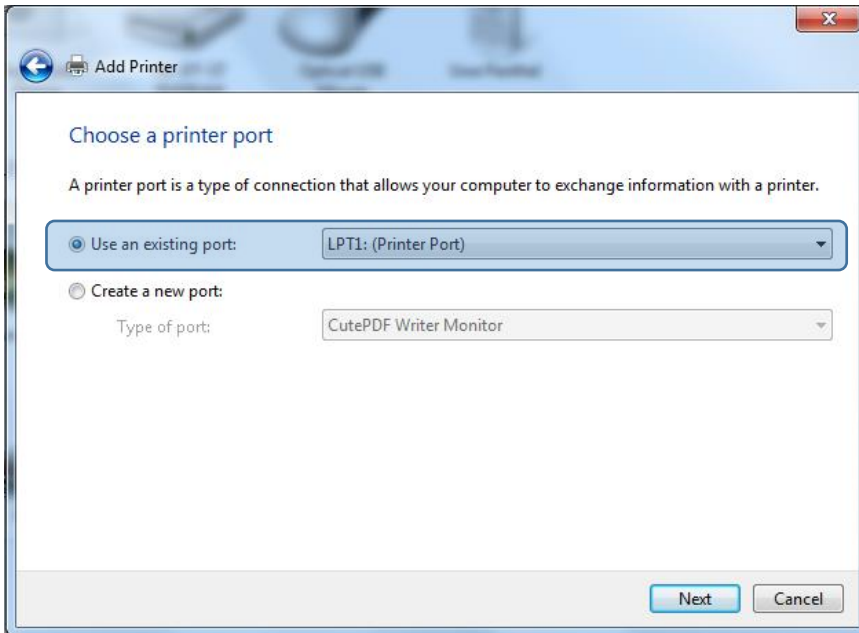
Add Printer

Choose a printer port

A printer port is a type of connection that allows your computer to exchange information with a printer.

Use an existing port: LPT1: (Printer Port)

Create a new port:

Type of port: CutePDF Writer Monitor

Next Cancel